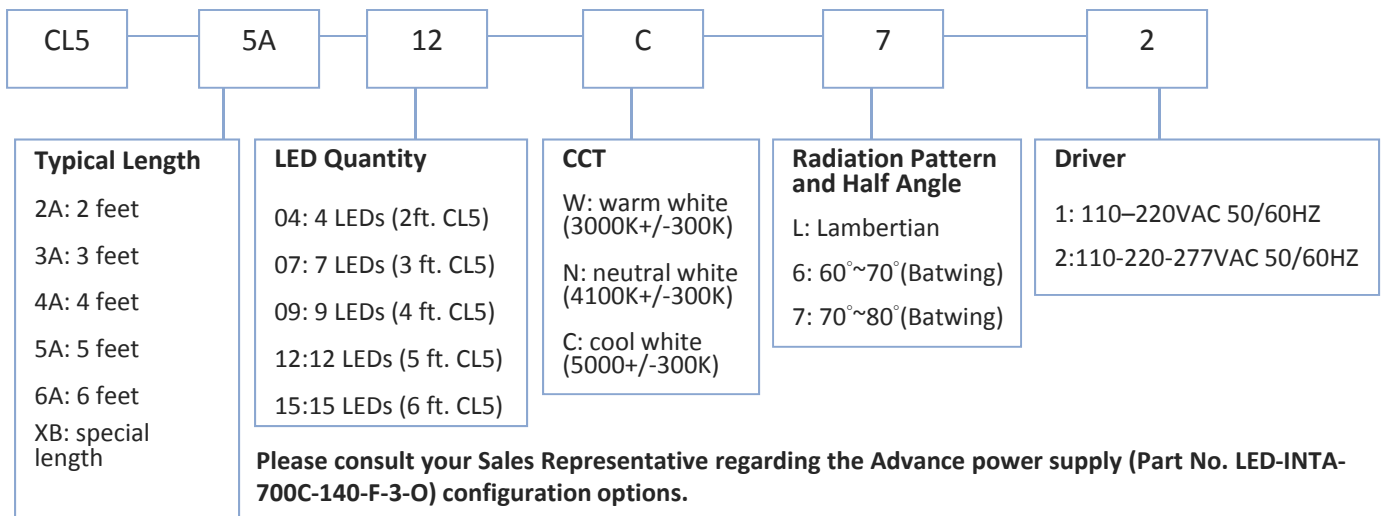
CL5

5A

12

C

7

2

**Typical Length**

2A: 2 feet

3A: 3 feet

4A: 4 feet

5A: 5 feet

6A: 6 feet

XB: special length

**LED Quantity**

04: 4 LEDs (2ft. CL5)

07: 7 LEDs (3 ft. CL5)

09: 9 LEDs (4 ft. CL5)

12:12 LEDs (5 ft. CL5)

15:15 LEDs (6 ft. CL5)

**CCT**

W: warm white (3000K+/-300K)

N: neutral white (4100K+/-300K)

C: cool white (5000+/-300K)

**Radiation Pattern and Half Angle**

L: Lambertian

6: $60^{\circ}$~$70^{\circ}$(Batwing)

7: $70^{\circ}$~$80^{\circ}$(Batwing)

**Driver**

1: 110–220VAC 50/60HZ

2:110-220-277VAC 50/60HZ

**Please consult your Sales Representative regarding the Advance power supply (Part No. LED-INTA-700C-140-F-3-O) configuration options.**